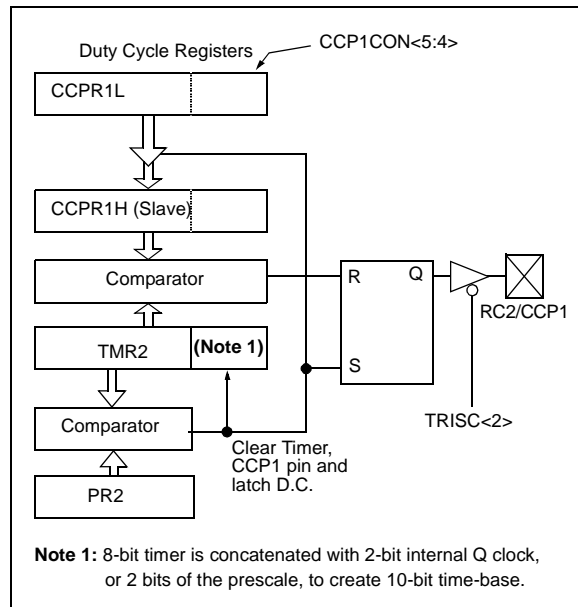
Duty Cycle Registers

CCP1CON<5:4>

CCPR1L

CCPR1H (Slave)

Comparator

R

Q

RC2/CCP1

TMR2

(Note 1)

S

TRISC<2>

Comparator

Clear Timer, CCP1 pin and latch D.C.

PR2

**Note 1:** 8-bit timer is concatenated with 2-bit internal Q clock, or 2 bits of the prescale, to create 10-bit time-base.